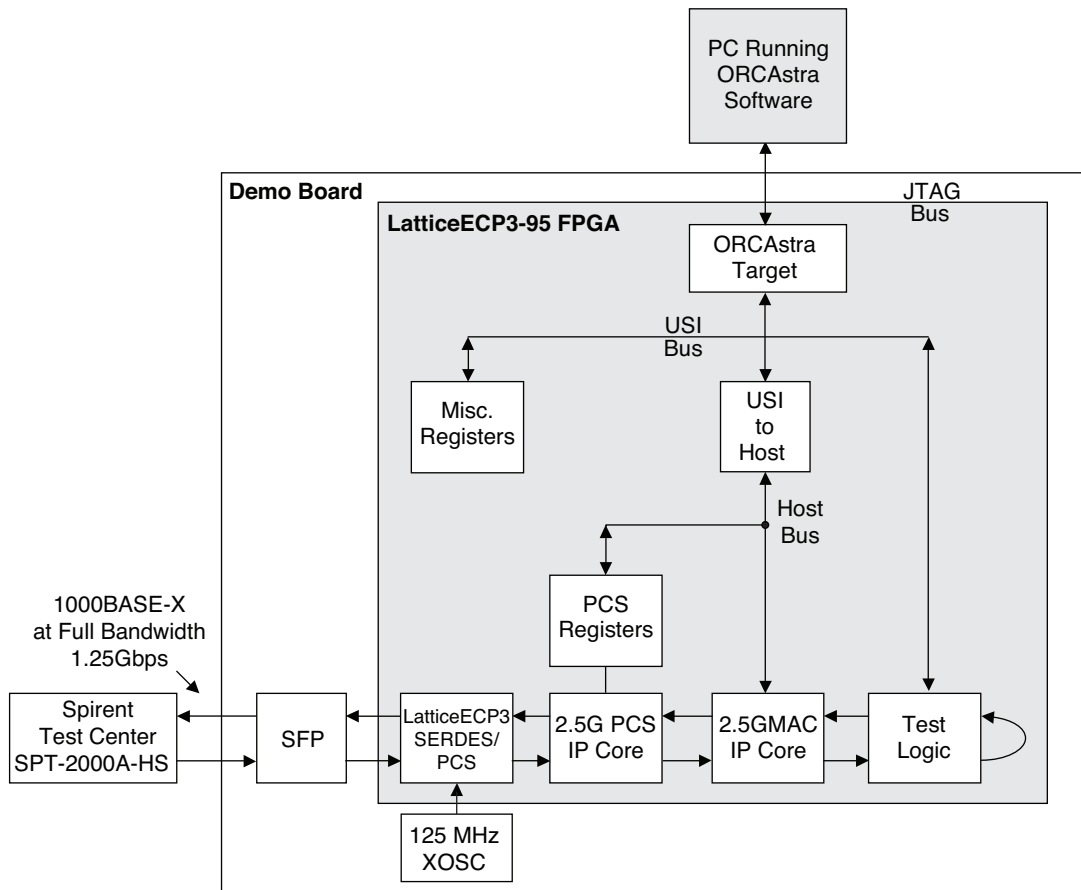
PC Running ORCAstra Software

Demo Board

JTAG Bus

LatticeECP3-95 FPGA

ORCAstra Target

USI Bus

Misc. Registers

USI to Host

Host Bus

PCS Registers

1000BASE-X at Full Bandwidth 1.25Gbps

Spirent Test Center SPT-2000A-HS

SFP

LatticeECP3 SERDES/ PCS

2.5G PCS IP Core

2.5GMAC IP Core

Test Logic

125 MHz XOSC